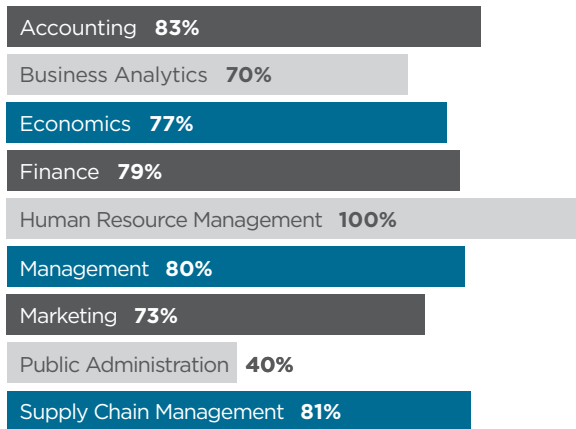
Accounting **83%**

Business Analytics **70%**

Economics **77%**

Finance **79%**

Human Resource Management **100%**

Management **80%**

Marketing **73%**

Public Administration **40%**

Supply Chain Management **81%**